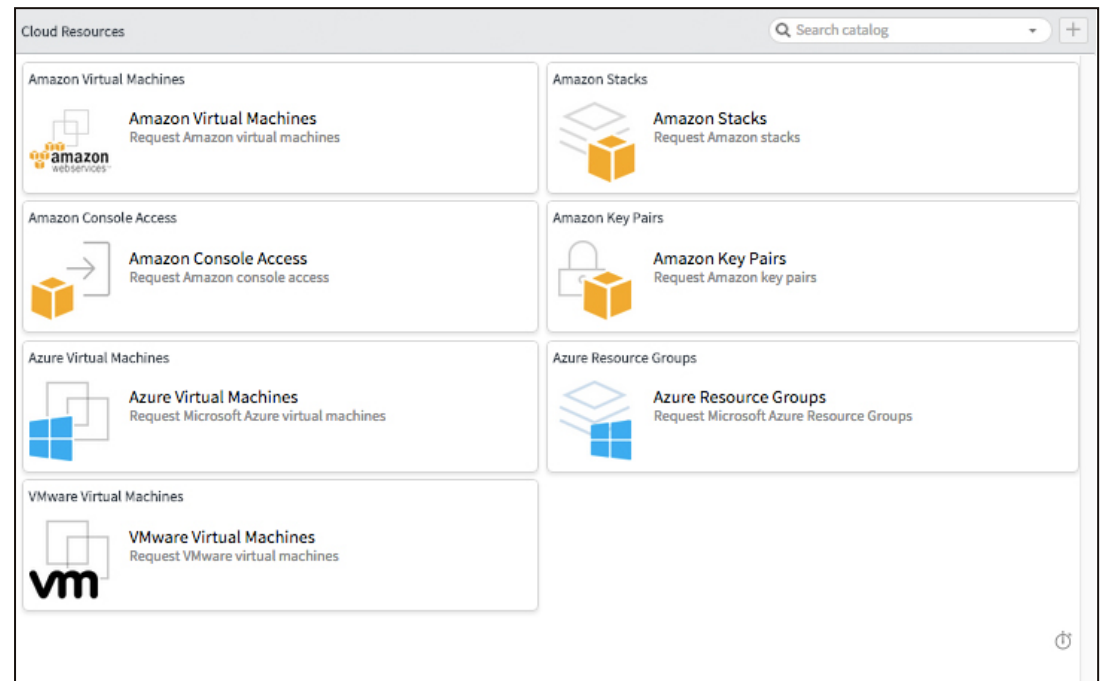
Cloud Resources

Search catalog

+

Amazon Virtual Machines

amazon webservices

Amazon Virtual Machines
Request Amazon virtual machines

Amazon Stacks

Amazon Stacks
Request Amazon stacks

Amazon Console Access

Amazon Console Access
Request Amazon console access

Amazon Key Pairs

Amazon Key Pairs
Request Amazon key pairs

Azure Virtual Machines

Azure Virtual Machines
Request Microsoft Azure virtual machines

Azure Resource Groups

Azure Resource Groups
Request Microsoft Azure Resource Groups

VMware Virtual Machines

vm

VMware Virtual Machines
Request VMware virtual machines